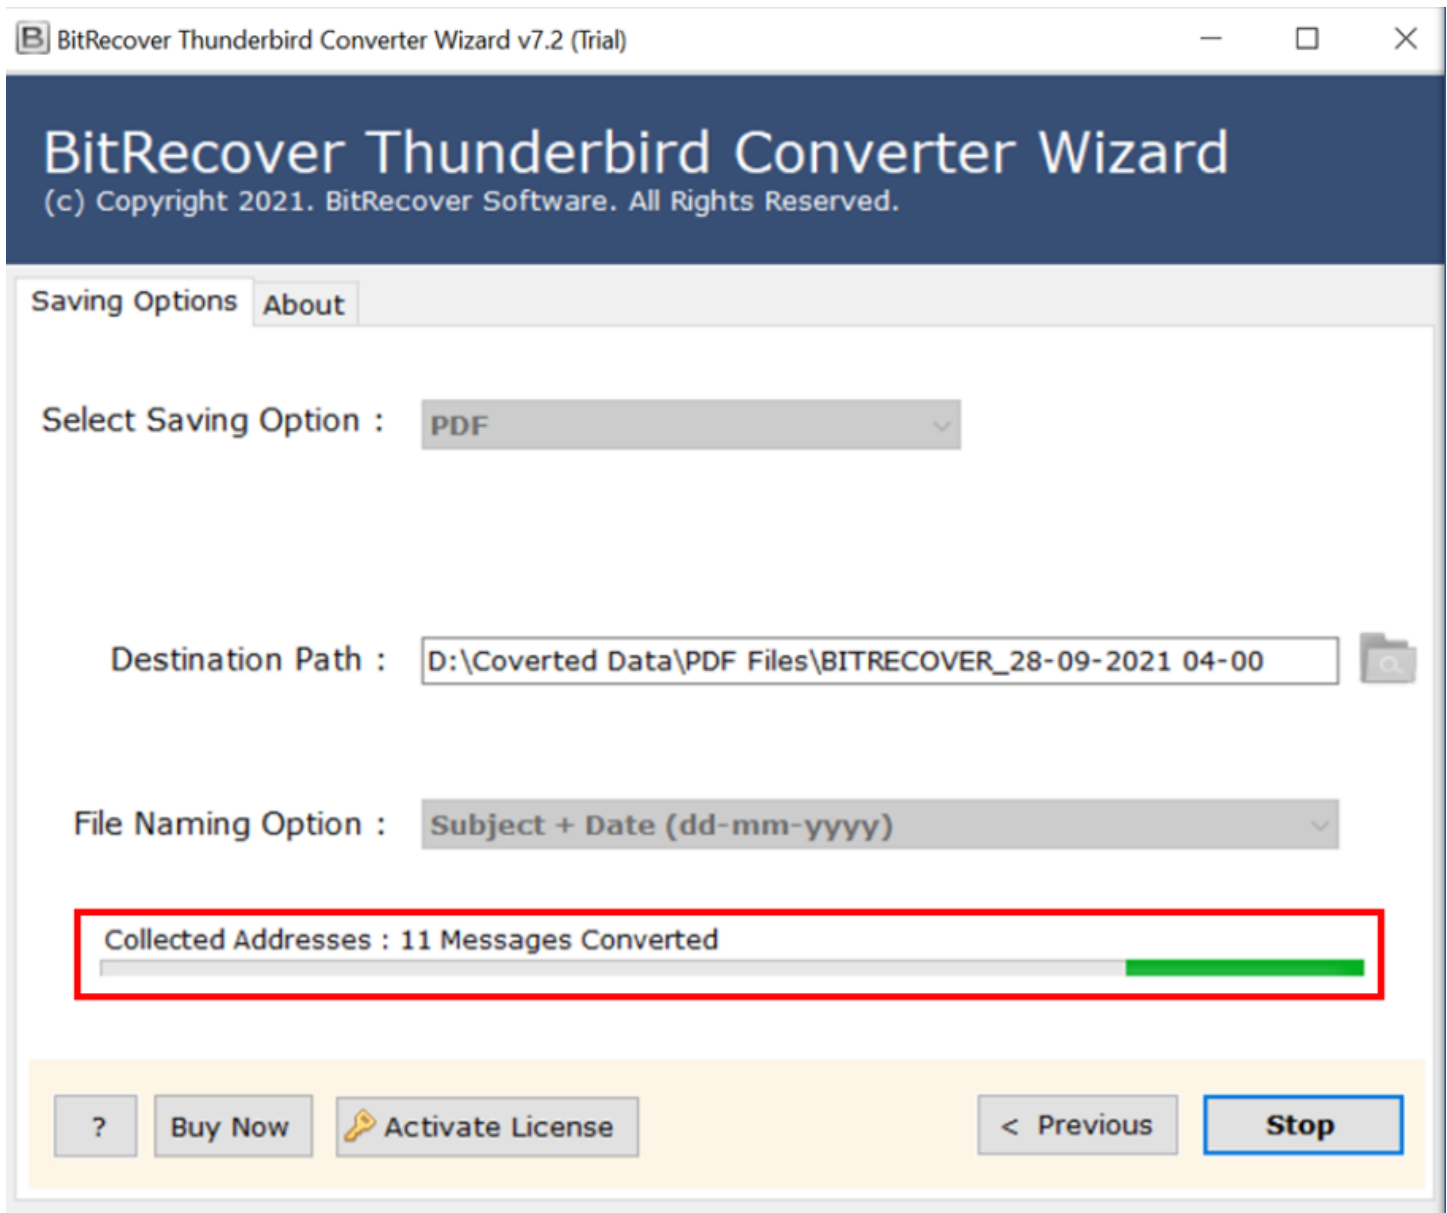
BitRecover Thunderbird Converter Wizard v7.2 (Trial)

BitRecover Thunderbird Converter Wizard
(c) Copyright 2021. BitRecover Software. All Rights Reserved.

Saving Options
About

Select Saving Option :
PDF

Destination Path :
D:\Coverted Data\PDF Files\BITRECOVER_28-09-2021 04-00

File Naming Option :
Subject + Date (dd-mm-yyyy)

Collected Addresses : 11 Messages Converted

?
Buy Now
Activate License
< Previous
Stop